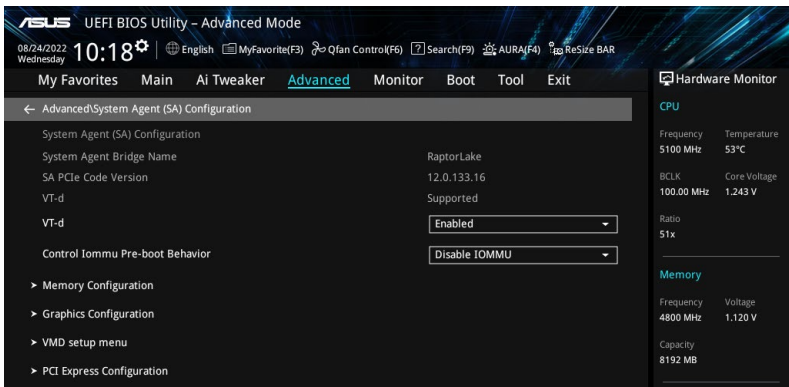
ASUS UEFI BIOS Utility – Advanced Mode

08/24/2022 Wednesday 10:18 English MyFavorite(F3) Qfan Control(F6) Search(F9) AURA(F4) ReSize BAR

My Favorites Main Ai Tweaker Advanced Monitor Boot Tool Exit

Hardware Monitor

← Advanced\System Agent (SA) Configuration

System Agent (SA) Configuration

| | |
|---|---|
| System Agent Bridge Name | RaptorLake |
| SA PCIe Code Version | 12.0.133.16 |
| VT-d | Supported |
| VT-d | Enabled |
| Control Iommu Pre-boot Behavior | Disable IOMMU |

> Memory Configuration

> Graphics Configuration

> VMD setup menu

> PCI Express Configuration

CPU

| | |
|---|---|
| Frequency | Temperature |
| 5100 MHz | 53°C |
| BCLK | Core Voltage |
| 100.00 MHz | 1.243 V |
| Ratio | |
| 51x | |

Memory

| | |
|---|---|
| Frequency | Voltage |
| 4800 MHz | 1.120 V |
| Capacity | |
| 8192 MB | |